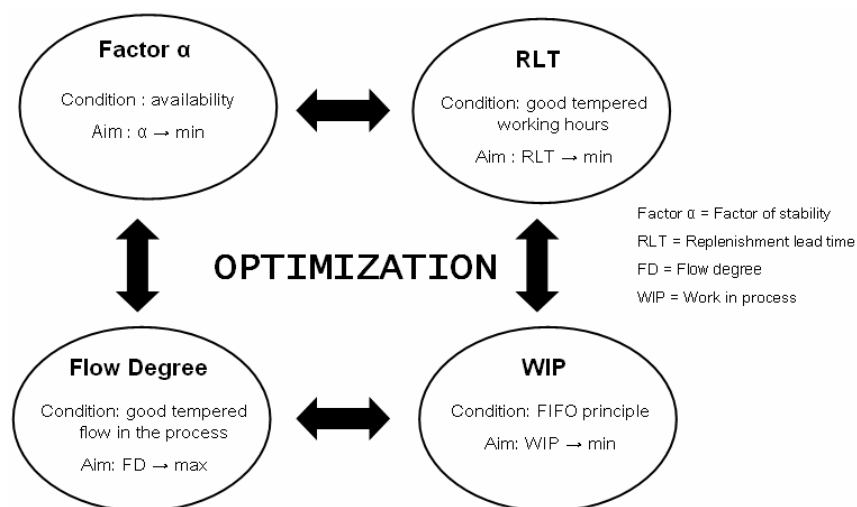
**Factor α**

Condition : availability

Aim : α → min

**RLT**

Condition: good tempered working hours

Aim : RLT → min

Factor α = Factor of stability

RLT = Replenishment lead time

FD = Flow degree

WIP = Work in process

OPTIMIZATION

**Flow Degree**

Condition: good tempered flow in the process

Aim: FD → max

**WIP**

Condition: FIFO principle

Aim: WIP → min